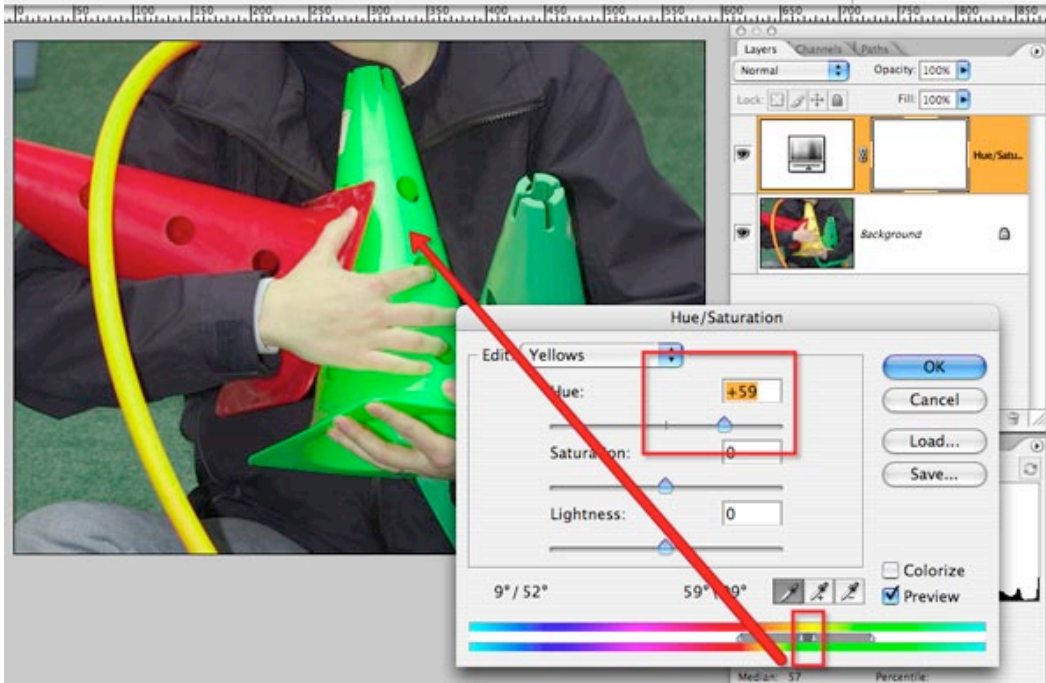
0 50 100 150 200 250 300 350 400 450 500 550 600 650 700 750 800 850

Layers Channels Paths

Normal Opacity: 100%

Lock: Fill: 100%

Hue/Satu...

Background

Hue/Saturation

Edit: Yellows

Hue: +59

Satura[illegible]ion: 0

Lightness: 0

OK

Cancel

Load...

Save...

9° / 52°

59° / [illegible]9°

Colorize

Preview

Median: 57

Percentile: